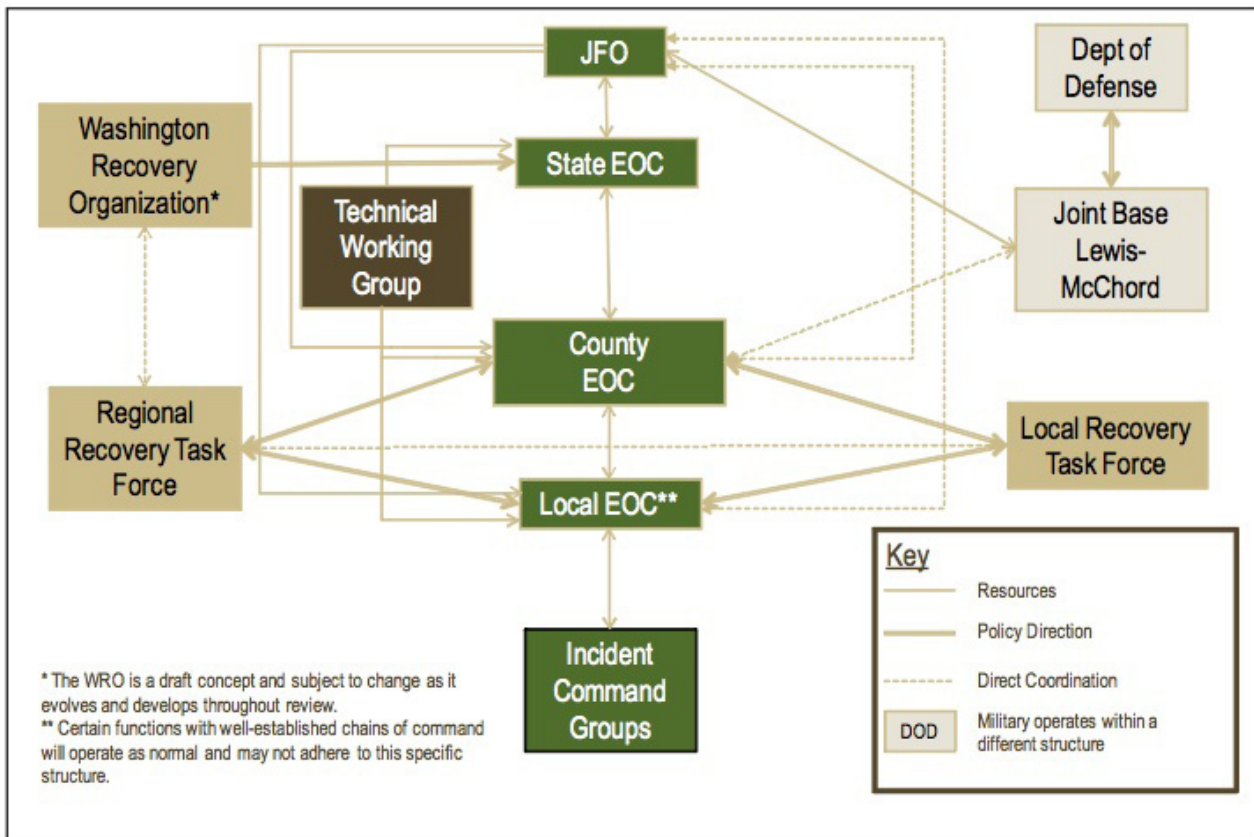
JFO

Dept of Defense

Washington Recovery Organization*

State EOC

Technical Working Group

Joint Base Lewis-McChord

County EOC

Regional Recovery Task Force

Local Recovery Task Force

Local EOC**

Incident Command Groups

* The WRO is a draft concept and subject to change as it evolves and develops throughout review.
** Certain functions with well-established chains of command will operate as normal and may not adhere to this specific structure.

Key

Resources

Policy Direction

Direct Coordination

DOD

Military operates within a different structure